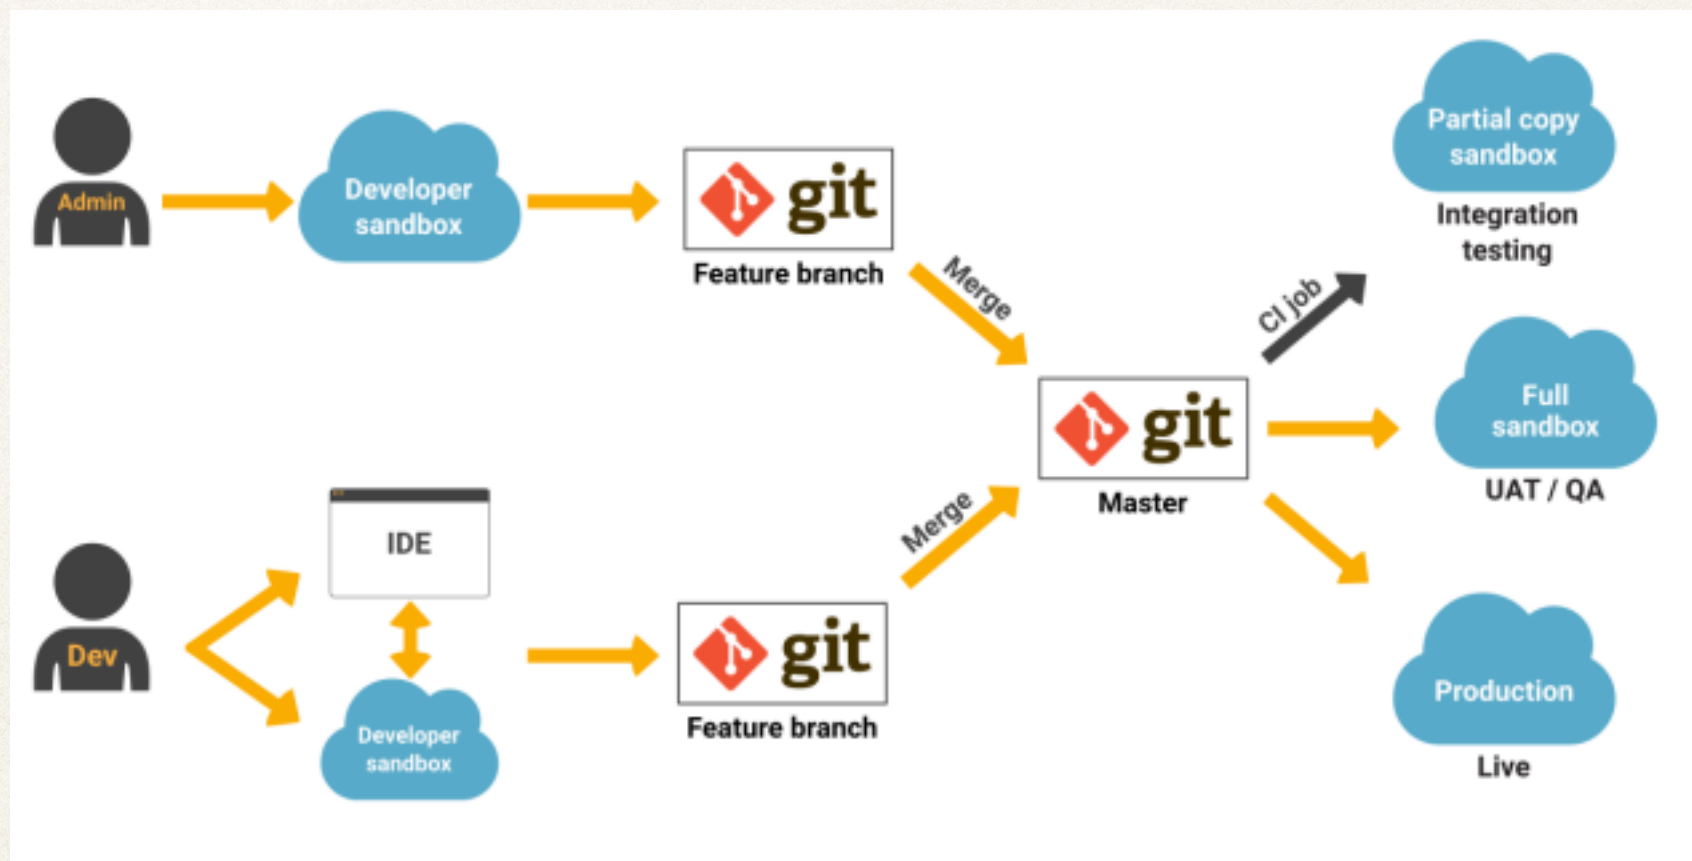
Admin

Developer sandbox

git

Feature branch

Merge

Partial copy sandbox

Integration testing

CI job

git

Master

Full sandbox

UAT / QA

Dev

IDE

Developer sandbox

git

Feature branch

Merge

Production

Live